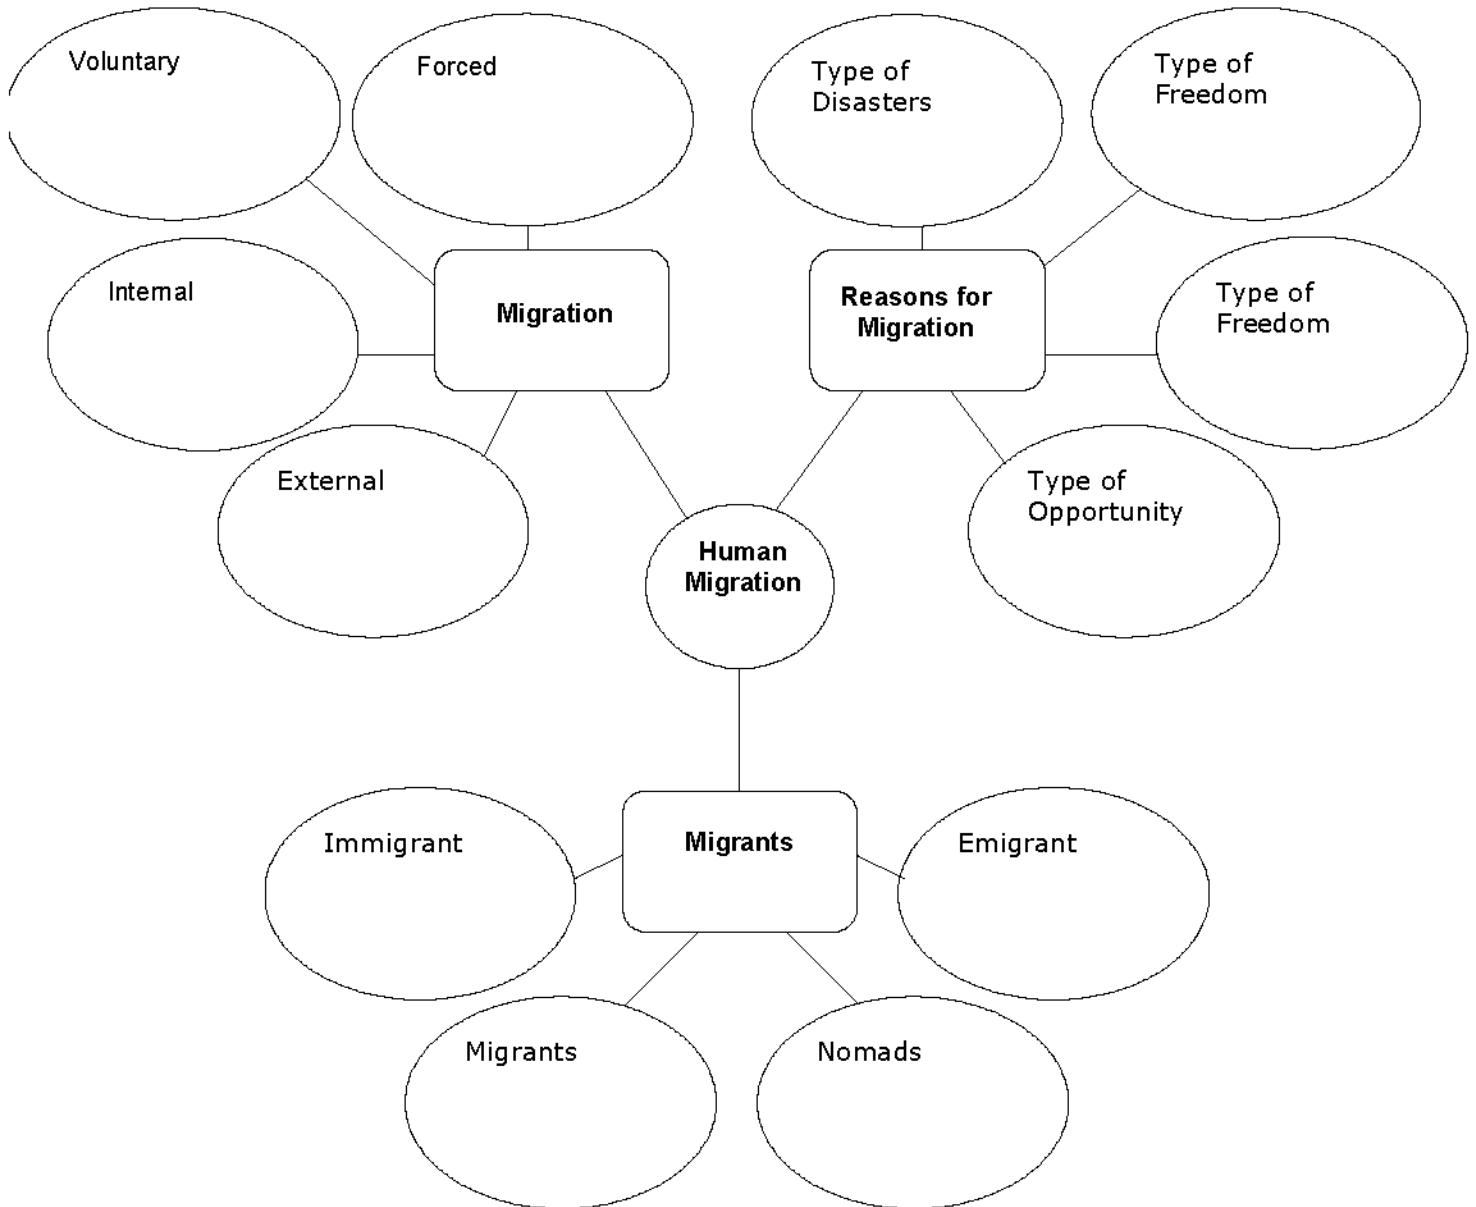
Voluntary

Forced

Type of Disasters

Type of Freedom

Internal

Migration

Reasons for Migration

Type of Freedom

External

Human Migration

Type of Opportunity

Immigrant

Migrants

Emigrant

Migrants

Nomads